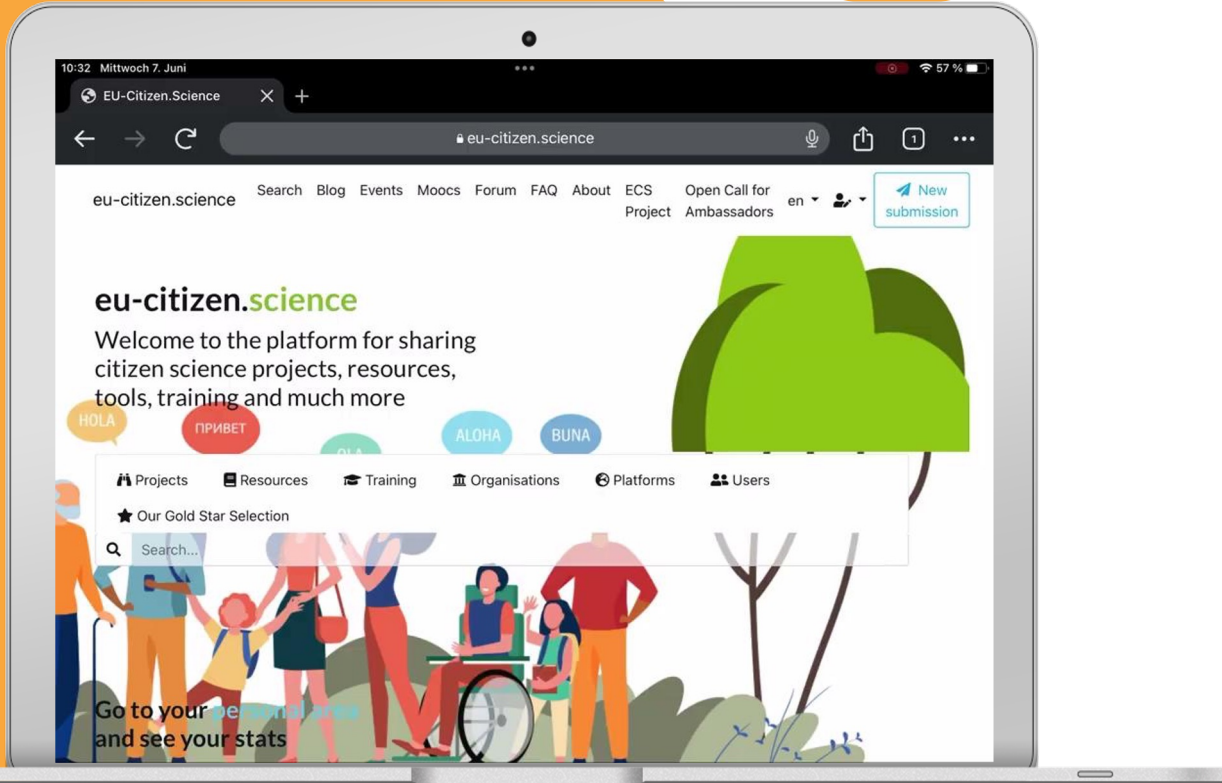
10:32 Mittwoch 7. Juni

57 %

EU-Citizen.Science

eu-citizen.science

eu-citizen.science Search Blog Events Moocs Forum FAQ About ECS Project Open Call for Ambassadors en

New submission

eu-citizen.science

Welcome to the platform for sharing citizen science projects, resources, tools, training and much more

HOLA ПРИВЕТ OLA ALOHA BUNA

Projects Resources Training Organisations Platforms Users

Our Gold Star Selection

Search...

Go to your personal area and see your stats